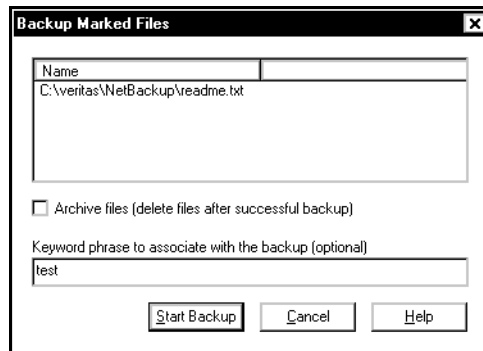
Backup Marked Files

| Name | |
|---|---|
| C:\veritas\NetBackup\readme.txt | |

Archive files (delete files after successful backup)

Keyword phrase to associate with the backup (optional)

test

Start Backup Cancel Help